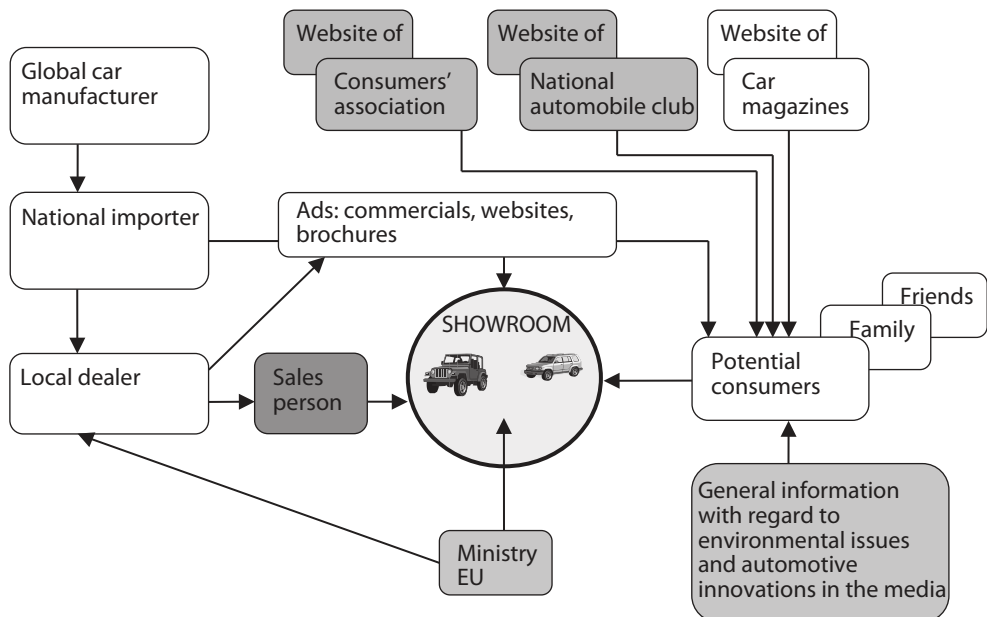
Website of

Consumers' association

Website of

National automobile club

Website of

Car magazines

Global car manufacturer

National importer

Ads: commercials, websites, brochures

Friends

Family

SHOWROOM

Potential consumers

Local dealer

Sales person

General information with regard to environmental issues and automotive innovations in the media

Ministry EU